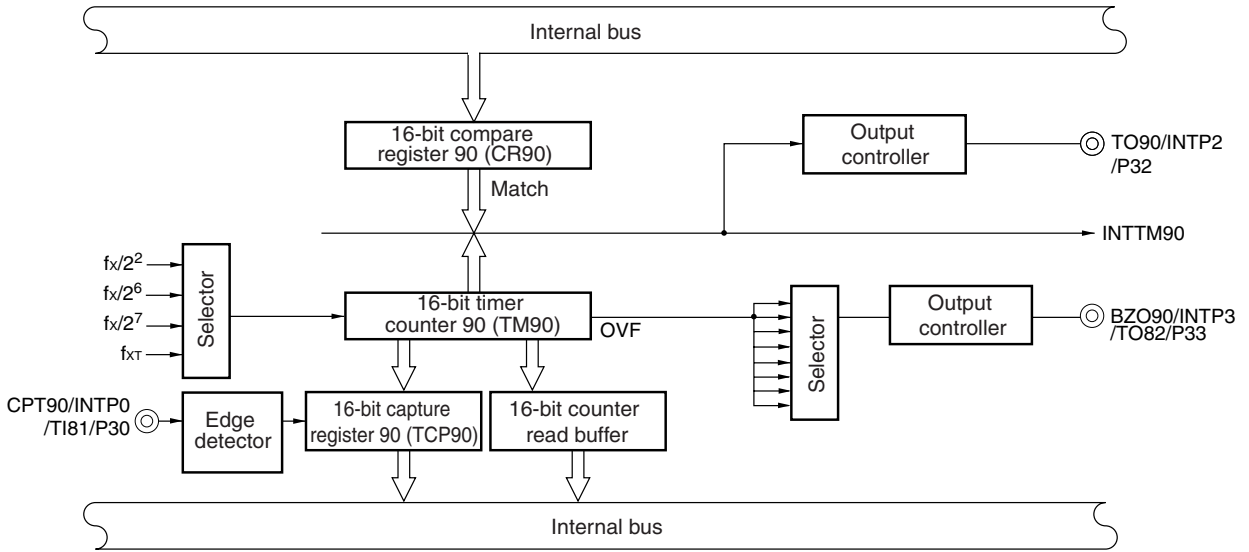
Internal bus

16-bit compare register 90 (CR90)

Match

Output controller

TO90/INTP2 /P32

INTTM90

$f_X/2^2$
$f_X/2^6$
$f_X/2^7$
$f_{XT}$

Selector

16-bit timer counter 90 (TM90)

OVF

Selector

Output controller

BZO90/INTP3 /TO82/P33

CPT90/INTP0 /TI81/P30

Edge detector

16-bit capture register 90 (TCP90)

16-bit counter read buffer

Internal bus